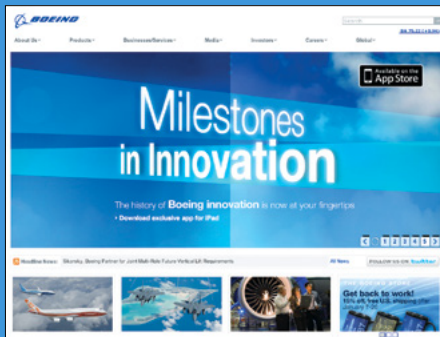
BOEING

About Us
Products
Businesses/Services
Media
Investors
Careers
Global

Available on the
App Store

Milestones
in Innovation

The history of Boeing innovation is now at your fingertips
• Download exclusive app for iPad

1 2 3 4 5

Headline News: Sikorsky, Boeing Partner for Joint Multi-Role Future Vertical Lift Requirements

All News

FOLLOW US ON twitter

Get back to work!
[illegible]